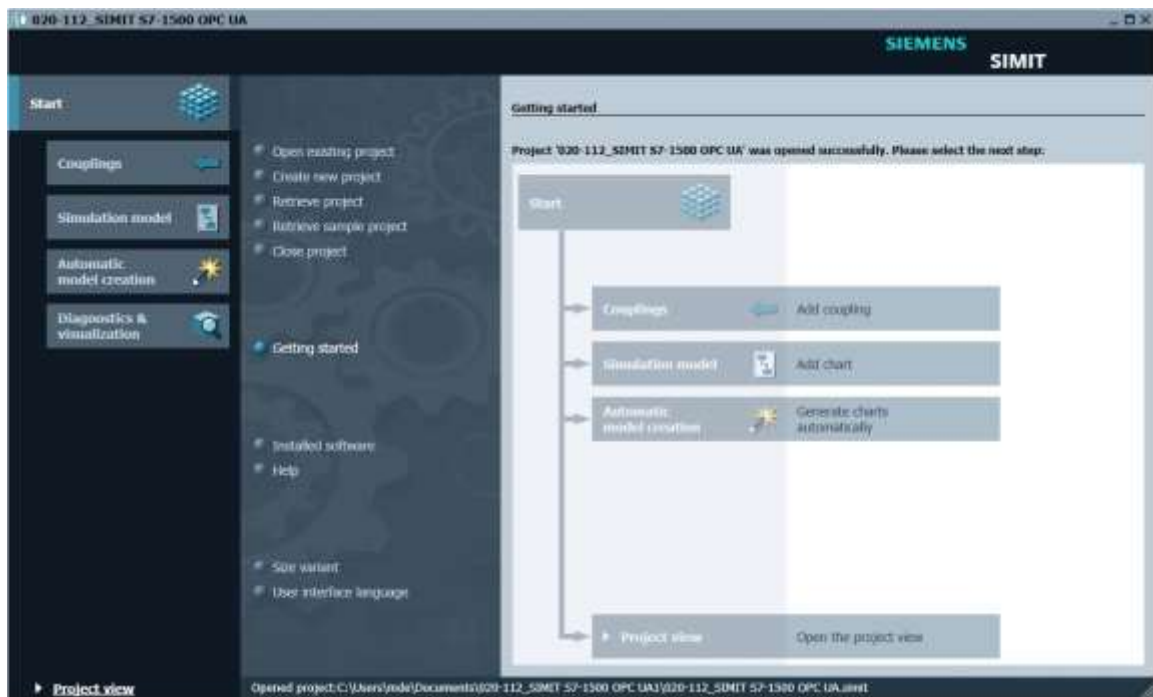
020-112_SIMIT S7-1500 OPC UA

SIEMENS

SIMIT

Start

Couplings

Simulation model

Automatic model creation

Diagnostics & visualization

Open existing project
Create new project
Retrieve project
Retrieve sample project
Close project

Getting started

Installed software
Help

Size variant
User interface language

Getting started

Project '020-112_SIMIT S7-1500 OPC UA' was opened successfully. Please select the next step:

Start

Couplings
Add coupling

Simulation model
Add chart

Automatic model creation
Generate charts automatically

Project view
Open the project view

Project view

Opened project:C:\Users\mde\Documents\020-112_SIMIT S7-1500 OPC UA1\020-112_SIMIT S7-1500 OPC UA.simit